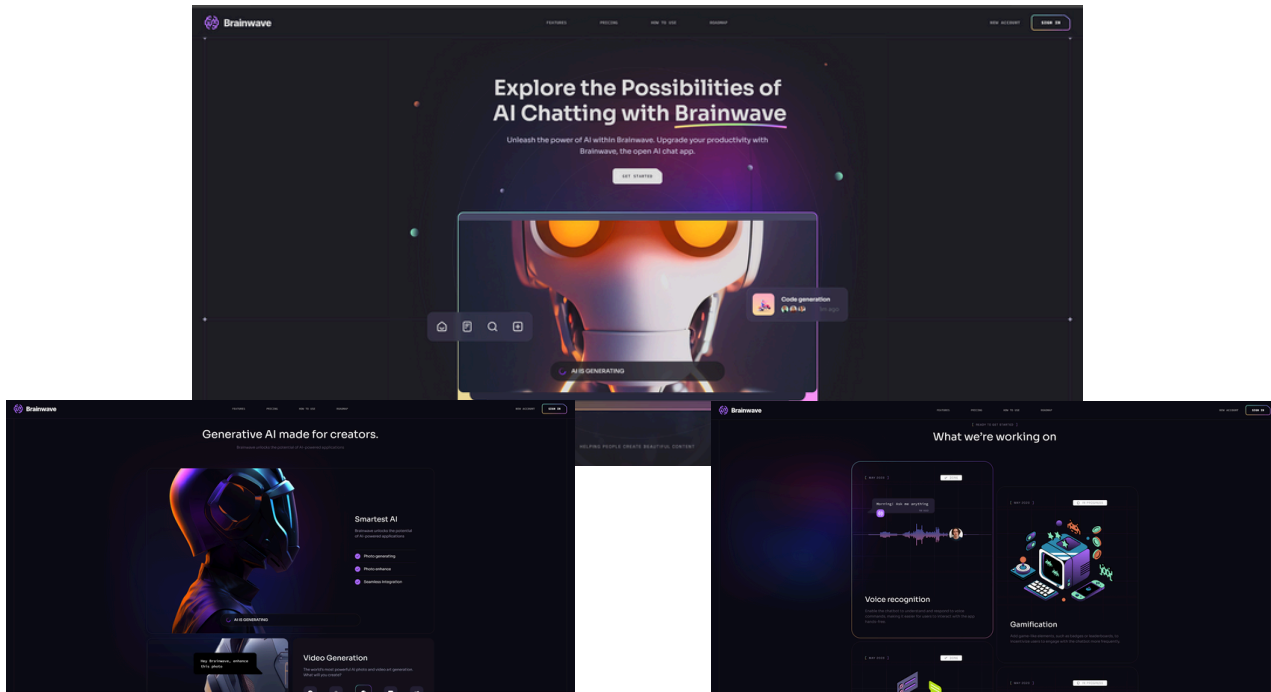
Brainwave

FEATURES PRICING HOW TO USE ROADMAP

NEW ACCOUNT SIGN IN

Explore the Possibilities of AI Chatting with Brainwave

Unleash the power of AI within Brainwave. Upgrade your productivity with Brainwave, the open AI chat app.

GET STARTED

Code generation

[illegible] ago

AI IS GENERATING

HELPING PEOPLE CREATE BEAUTIFUL CONTENT

Brainwave

FEATURES PRICING HOW TO USE ROADMAP

NEW ACCOUNT SIGN IN

Generative AI made for creators.

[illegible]

Smartest AI

Brainwave unlocks the potential of AI-powered applications

Photo generating

Photo enhance

Seamless integration

AI IS GENERATING

Hey Brainwave, enhance this photo

Video Generation

The world's most powerful AI photo and video art generation. What will you create?

Brainwave

FEATURES PRICING HOW TO USE ROADMAP

NEW ACCOUNT SIGN IN

[ READY TO GET STARTED ]

What we're working on

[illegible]

Hey Brainwave, tell me anything

Voice recognition

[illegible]

Gamification

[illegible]